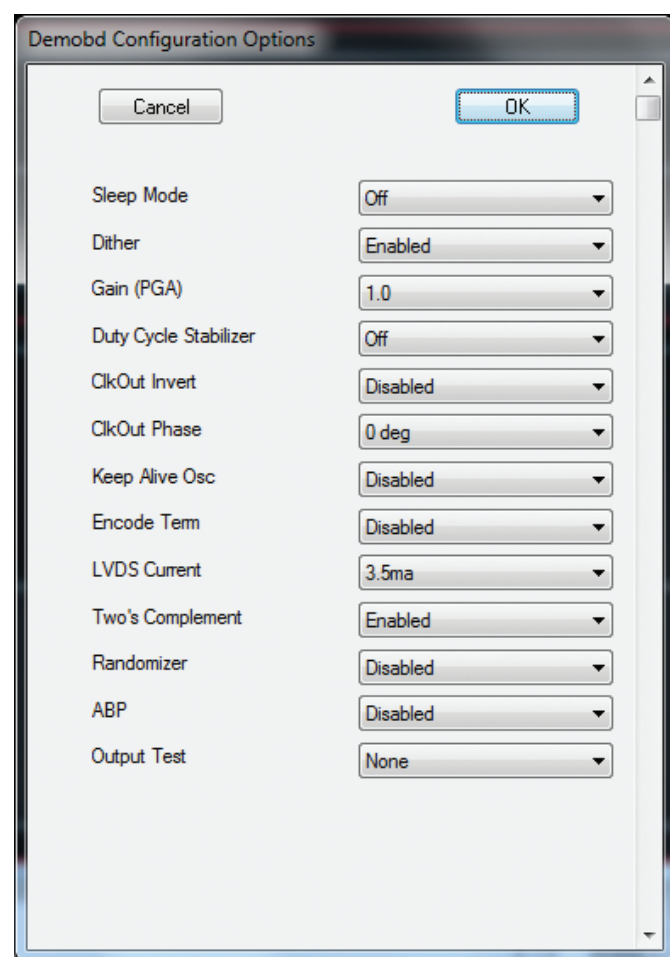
Demobd Configuration Options

Cancel

OK

| | |
|---|---|
| Sleep Mode | Off |
| Dither | Enabled |
| Gain (PGA) | 1.0 |
| Duty Cycle Stabilizer | Off |
| ClkOut Invert | Disabled |
| ClkOut Phase | 0 deg |
| Keep Alive Osc | Disabled |
| Encode Term | Disabled |
| LVDS Current | 3.5ma |
| Two's Complement | Enabled |
| Randomizer | Disabled |
| ABP | Disabled |
| Output Test | None |